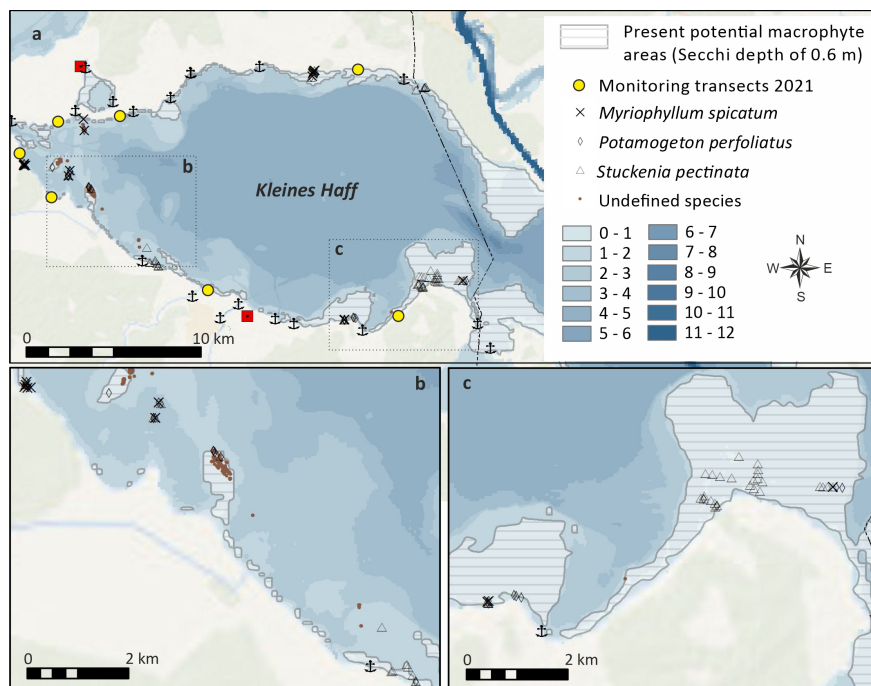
a

b

Kleines Haff

c

0

10 km

Present potential macrophyte areas (Secchi depth of 0.6 m)

Monitoring transects 2021

*Myriophyllum spicatum*

*Potamogeton perfoliatus*

*Stuckenia pectinata*

Undefined species

| | |
|---|---|
| 0 - 1 | 6 - 7 |
| 1 - 2 | 7 - 8 |
| 2 - 3 | 8 - 9 |
| 3 - 4 | 9 - 10 |
| 4 - 5 | 10 - 11 |
| 5 - 6 | 11 - 12 |

N
W E
S

b

0

2 km

c

0

2 km